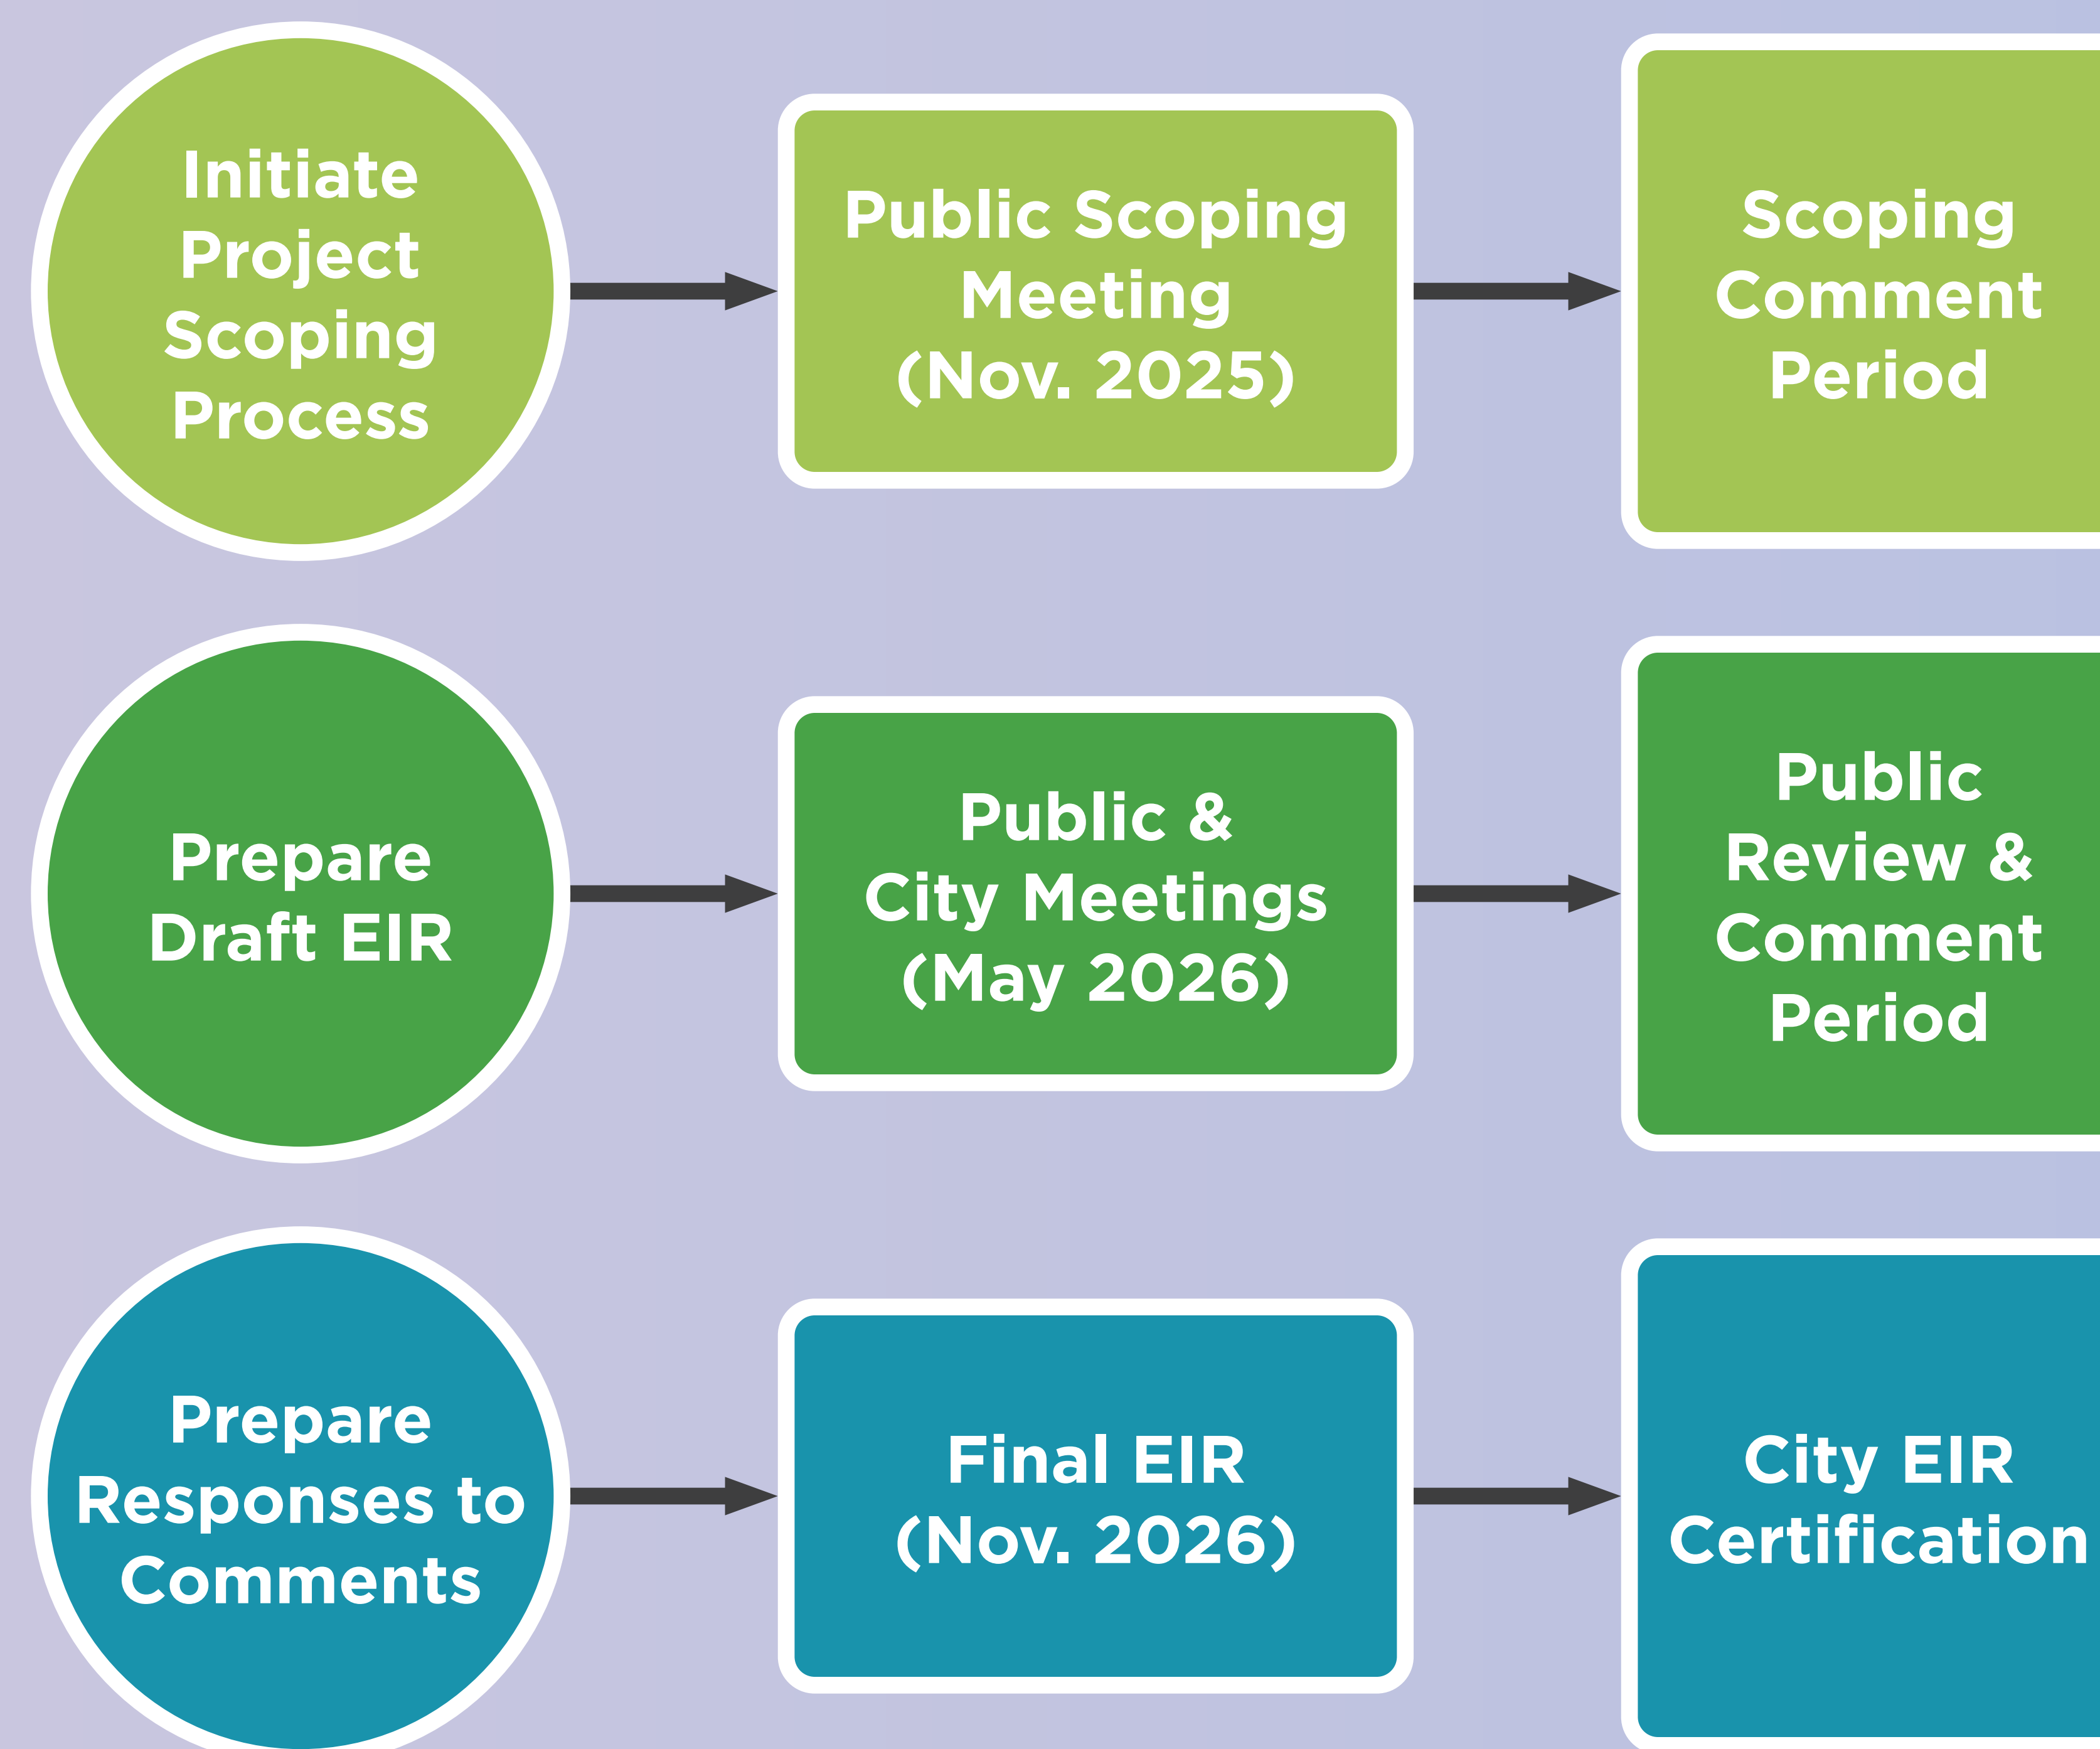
Initiate Project Scoping Process

Public Scoping Meeting (Nov. 2025)

Scoping Comment Period

Prepare Draft EIR

Public & City Meetings (May 2026)

Public Review & Comment Period

Prepare Responses to Comments

Final EIR (Nov. 2026)

City EIR Certification